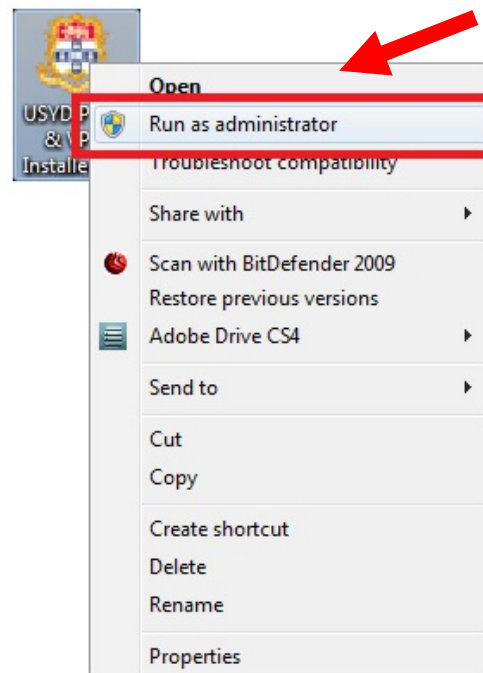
USYD P
& V P
Installe

Open
Run as administrator
Troubleshoot compatibility
Share with
Scan with BitDefender 2009
Restore previous versions
Adobe Drive CS4
Send to
Cut
Copy
Create shortcut
Delete
Rename
Properties